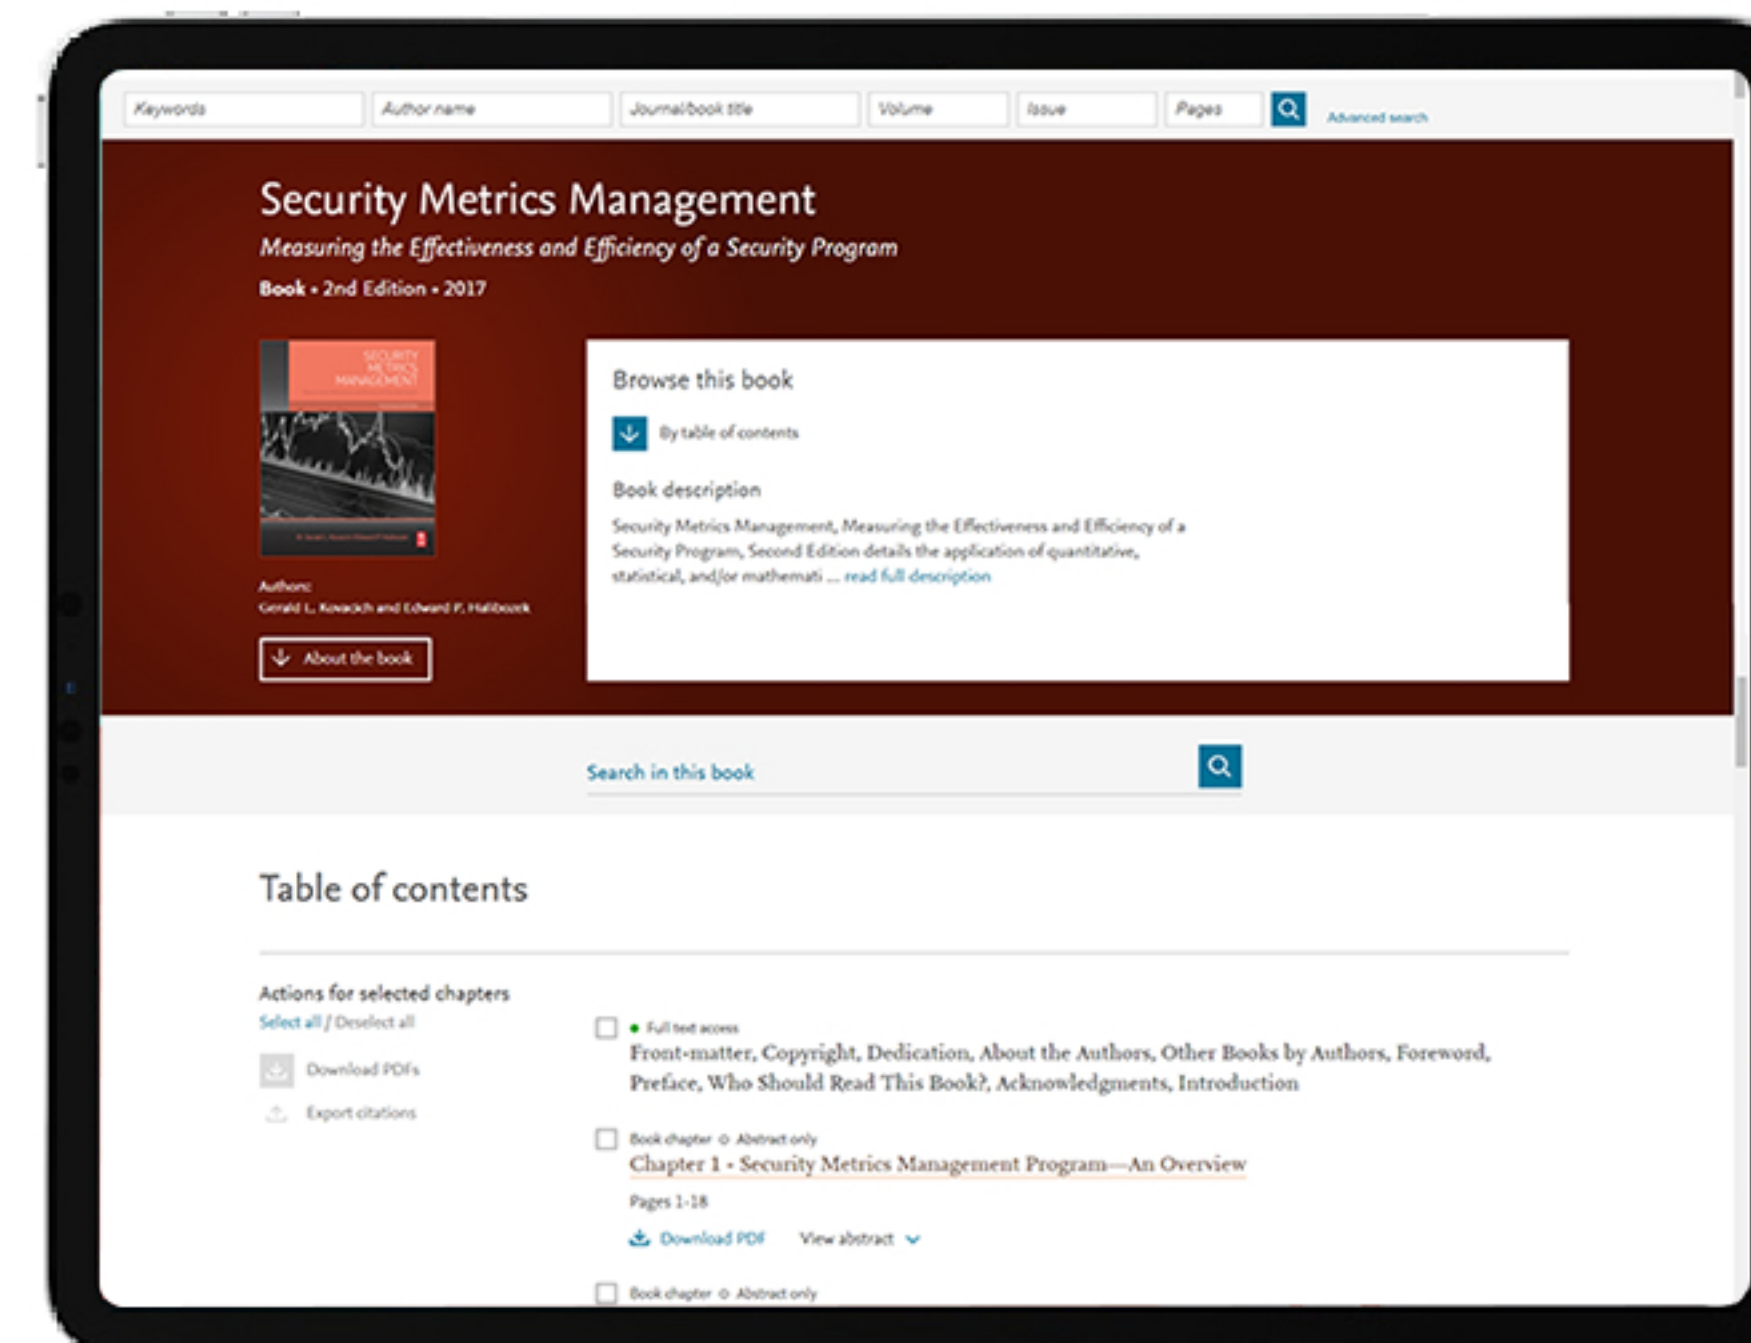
Keywords
Author name
Journal/book title
Volume
Issue
Pages
Advanced search

Security Metrics Management
Measuring the Effectiveness and Efficiency of a Security Program
Book • 2nd Edition • 2017

SECURITY METRICS MANAGEMENT

Authors:
Gerald L. Kovacich and Edward P. Halibozek

About the book

Browse this book

By table of contents

Book description

Security Metrics Management, Measuring the Effectiveness and Efficiency of a Security Program, Second Edition details the application of quantitative, statistical, and/or mathemati ... read full description

Search in this book

Table of contents

Actions for selected chapters
Select all / Deselect all
Download PDFs
Export citations

Full text access
Front-matter, Copyright, Dedication, About the Authors, Other Books by Authors, Foreword, Preface, Who Should Read This Book?, Acknowledgments, Introduction

Book chapter Abstract only
Chapter 1 - Security Metrics Management Program—An Overview
Pages 1-18
Download PDF View abstract

Book chapter Abstract only